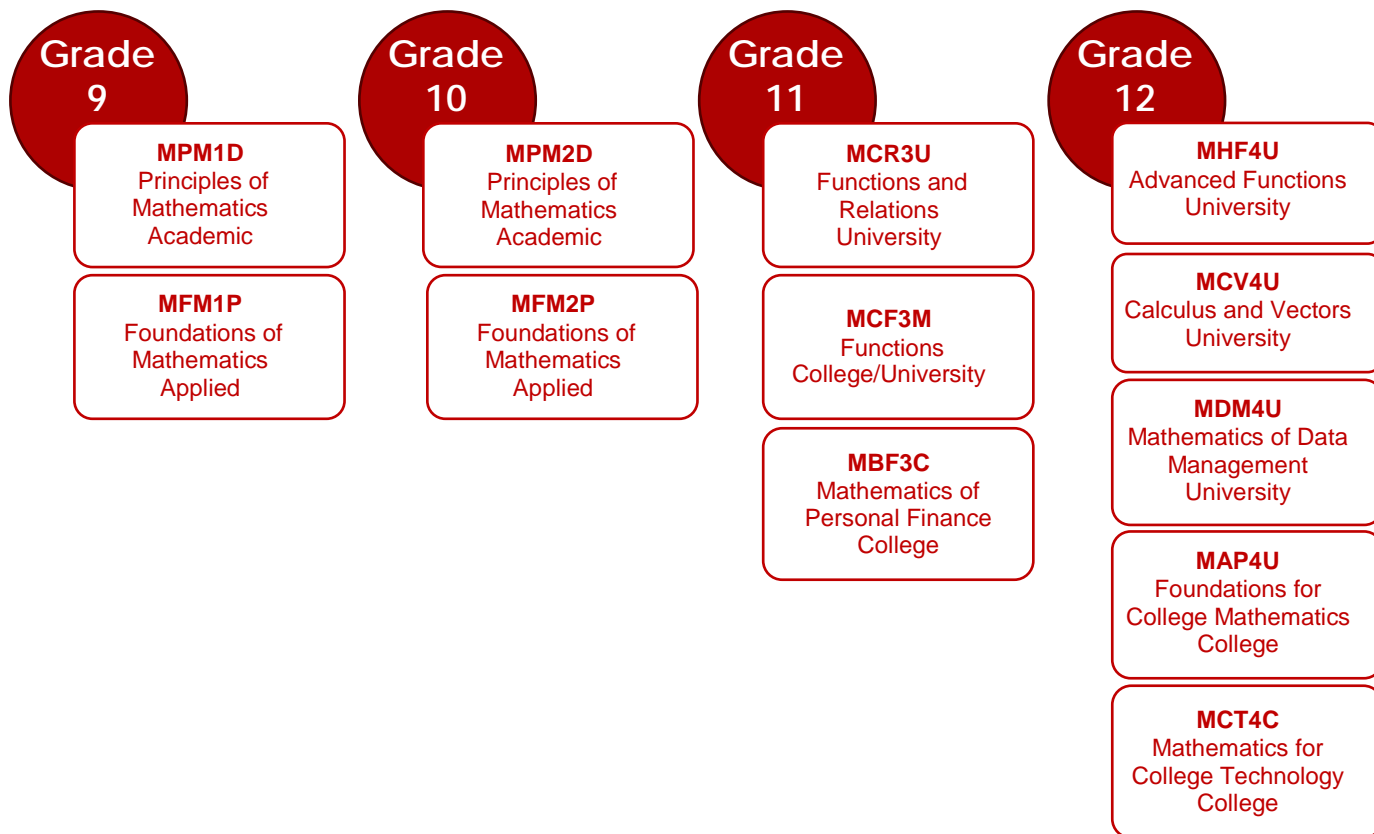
Grade 9

MPM1D
Principles of Mathematics Academic

MFM1P
Foundations of Mathematics Applied

Grade 10

MPM2D
Principles of Mathematics Academic

MFM2P
Foundations of Mathematics Applied

Grade 11

MCR3U
Functions and Relations University

MCF3M
Functions College/University

MBF3C
Mathematics of Personal Finance College

Grade 12

MHF4U
Advanced Functions University

MCV4U
Calculus and Vectors University

MDM4U
Mathematics of Data Management University

MAP4U
Foundations for College Mathematics College

MCT4C
Mathematics for College Technology College